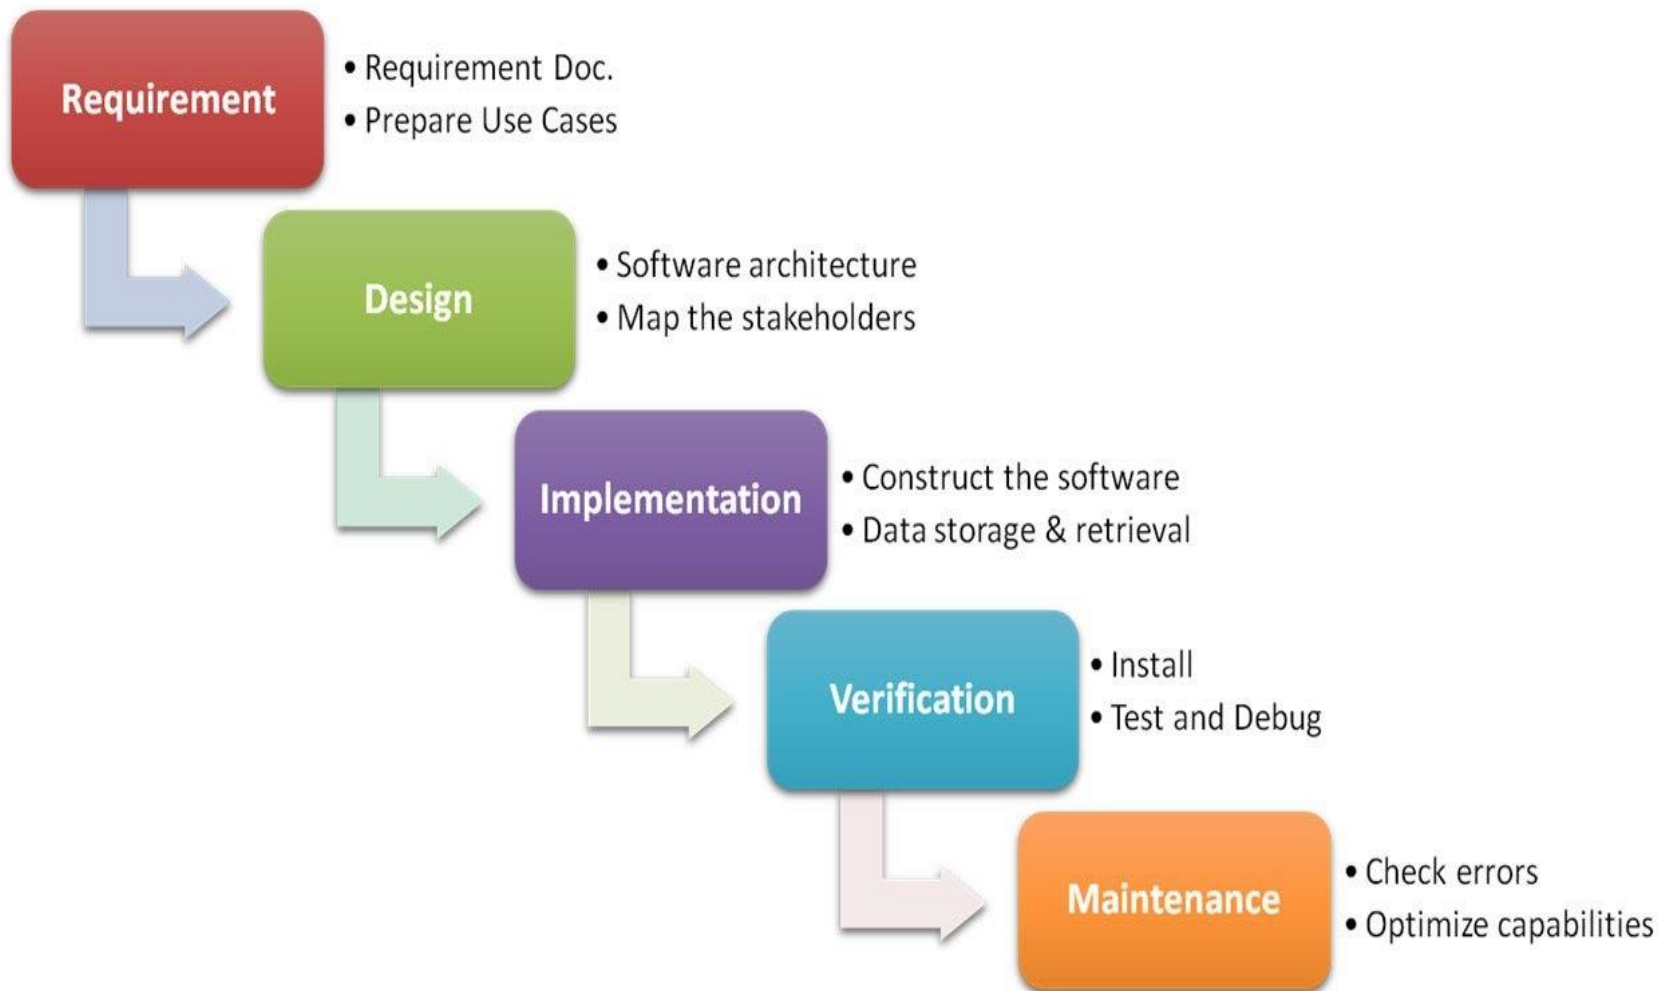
Requirement

• Requirement Doc.
• Prepare Use Cases

Design

• Software architecture
• Map the stakeholders

Implementation

• Construct the software
• Data storage & retrieval

Verification

• Install
• Test and Debug

Maintenance

• Check errors
• Optimize capabilities